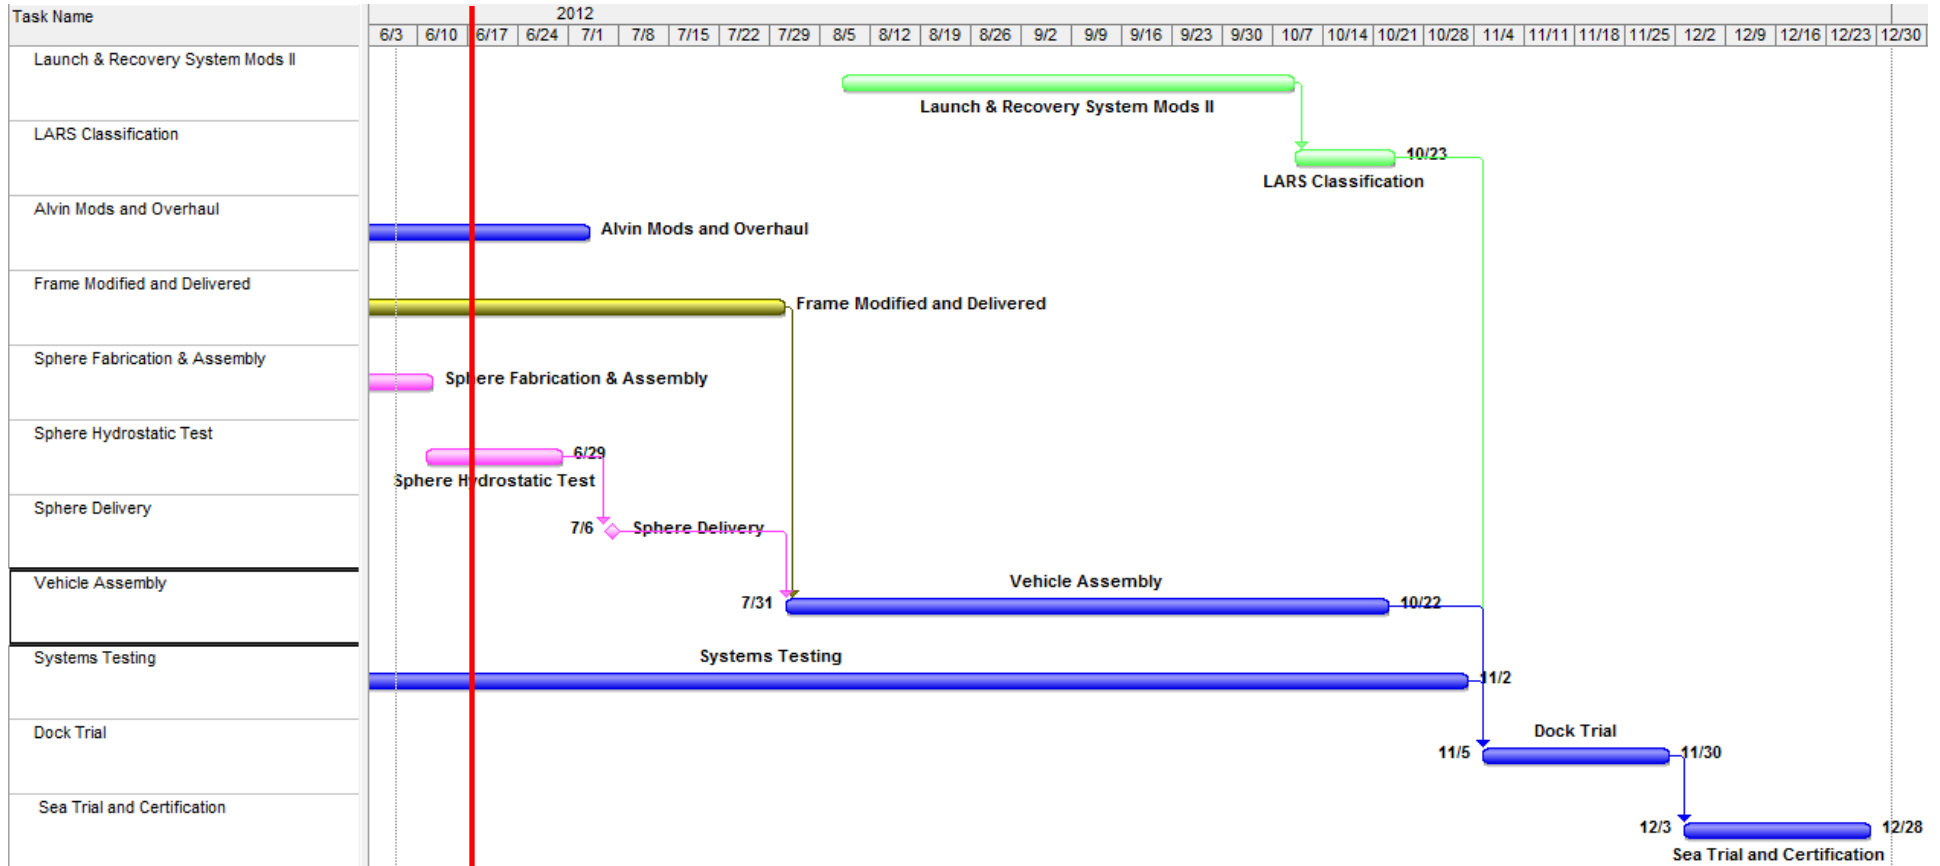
| Task Name |
|---|
| Launch & Recovery System Mods II |
| LARS Classification |
| Alvin Mods and Overhaul |
| Frame Modified and Delivered |
| Sphere Fabrication & Assembly |
| Sphere Hydrostatic Test |
| Sphere Delivery |
| Vehicle Assembly |
| Systems Testing |
| Dock Trial |
| Sea Trial and Certification |

2012

6/3 6/10 6/17 6/24 7/1 7/8 7/15 7/22 7/29 8/5 8/12 8/19 8/26 9/2 9/9 9/16 9/23 9/30 10/7 10/14 10/21 10/28 11/4 11/11 11/18 11/25 12/2 12/9 12/16 12/23 12/30

Launch & Recovery System Mods II

10/23

LARS Classification

Alvin Mods and Overhaul

Frame Modified and Delivered

Sphere Fabrication & Assembly

6/29

Sphere Hydrostatic Test

7/6 Sphere Delivery

Vehicle Assembly

7/31 10/22

Systems Testing

11/2

Dock Trial

11/5 11/30

12/3 12/28

Sea Trial and Certification